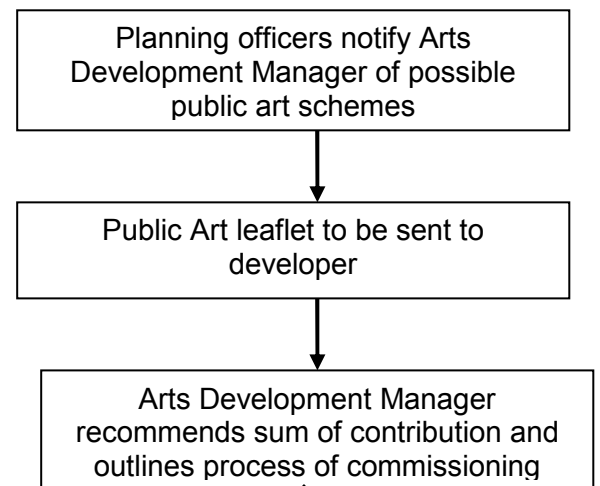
Planning officers notify Arts Development Manager of possible public art schemes

Public Art leaflet to be sent to developer

Arts Development Manager recommends sum of contribution and outlines process of commissioning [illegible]